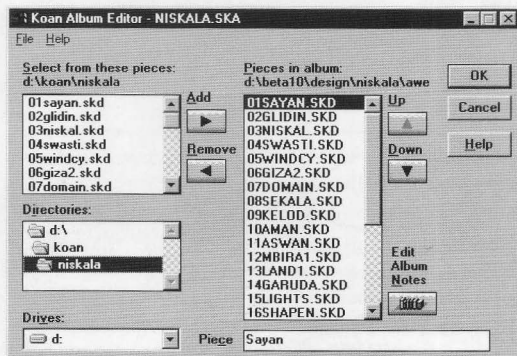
Koan Album Editor - NISKALA.SKA

File Help

Select from these pieces:
d:\koan\niskala

01sayan.skd
02glidin.skd
03niskal.skd
04swasti.skd
05windcy.skd
06giza2.skd
07domain.skd

Add

Remove

Pieces in album:
d:\beta10\design\niskala\awe

01SAYAN.SKD
02GLIDIN.SKD
03NISKAL.SKD
04SWASTI.SKD
05WINDCY.SKD
06GIZA2.SKD
07DOMAIN.SKD
08SEKALA.SKD
09KELOD.SKD
10AMAN.SKD
11ASWAN.SKD
12MBIRA1.SKD
13LAND1.SKD
14GARUDA.SKD
15LIGHTS.SKD
16SHAPEN.SKD

Up

Down

OK

Cancel

Help

Directories:

d:\
koan
niskala

Edit Album Notes

Drives:

d:

Piece Sayan